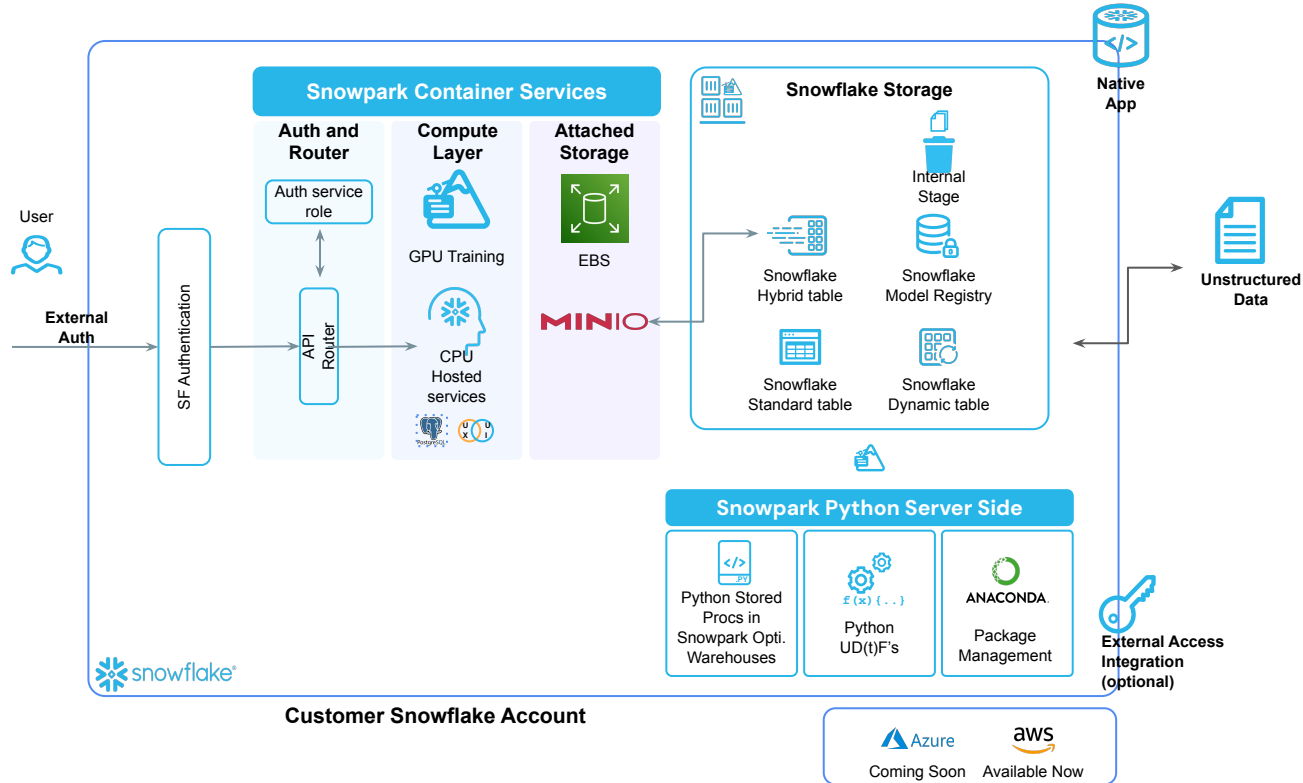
Native App

Snowpark Container Services

Auth and Router

Compute Layer

Attached Storage

Snowflake Storage

Auth service role

GPU Training

EBS

Internal Stage

User

External Auth

SF Authentication

API Router

CPU Hosted services

PostgreSQL

MINIO

Snowflake Hybrid table

Snowflake Model Registry

Snowflake Standard table

Snowflake Dynamic table

Unstructured Data

Snowpark Python Server Side

.PY

Python Stored Procs in Snowpark Opti. Warehouses

f(x){..}

Python UD(t)F's

ANACONDA.

Package Management

External Access Integration (optional)

snowflake®

Customer Snowflake Account

Azure

Coming Soon

aws

Available Now